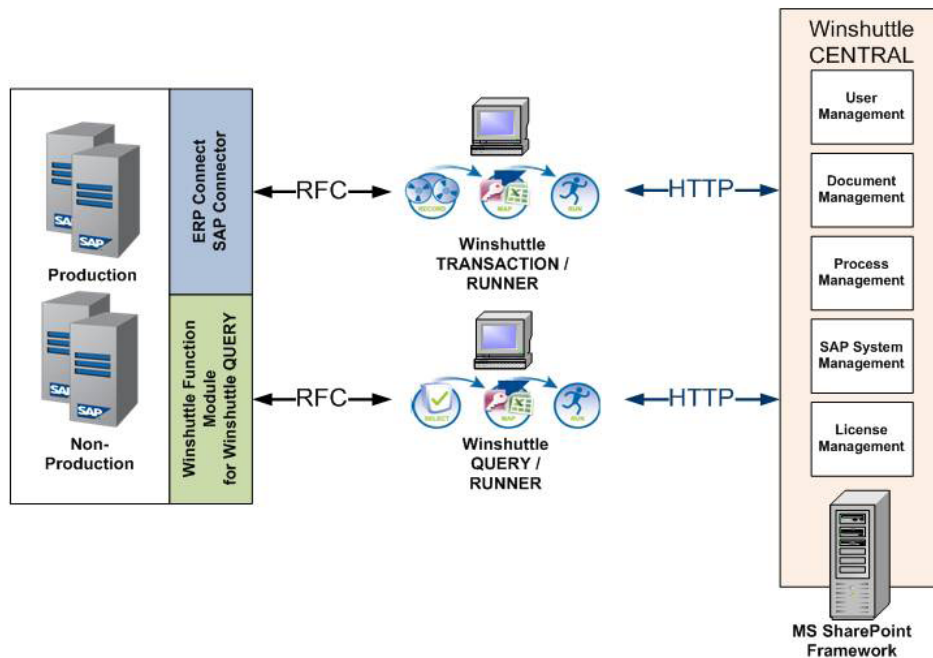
Winshuttle CENTRAL

User Management

Document Management

Process Management

SAP System Management

License Management

MS SharePoint Framework

SAP
SAP
Production

SAP
SAP
Non-Production

ERP Connect SAP Connector

Winshuttle Function Module for Winshuttle QUERY

RFC

RFC

RECORD MAP RUN

Winshuttle TRANSACTION / RUNNER

SELECT MAP RUN

Winshuttle QUERY / RUNNER

HTTP

HTTP